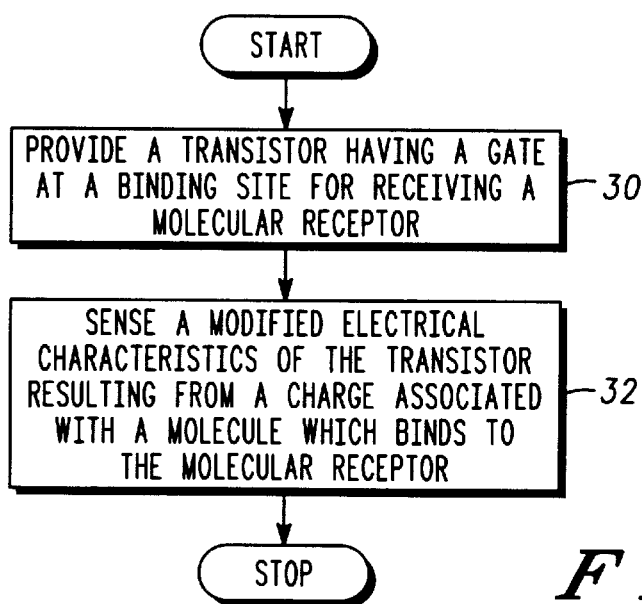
START

PROVIDE A TRANSISTOR HAVING A GATE AT A BINDING SITE FOR RECEIVING A MOLECULAR RECEPTOR

30

SENSE A MODIFIED ELECTRICAL CHARACTERISTICS OF THE TRANSISTOR RESULTING FROM A CHARGE ASSOCIATED WITH A MOLECULE WHICH BINDS TO THE MOLECULAR RECEPTOR

32

STOP

F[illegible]